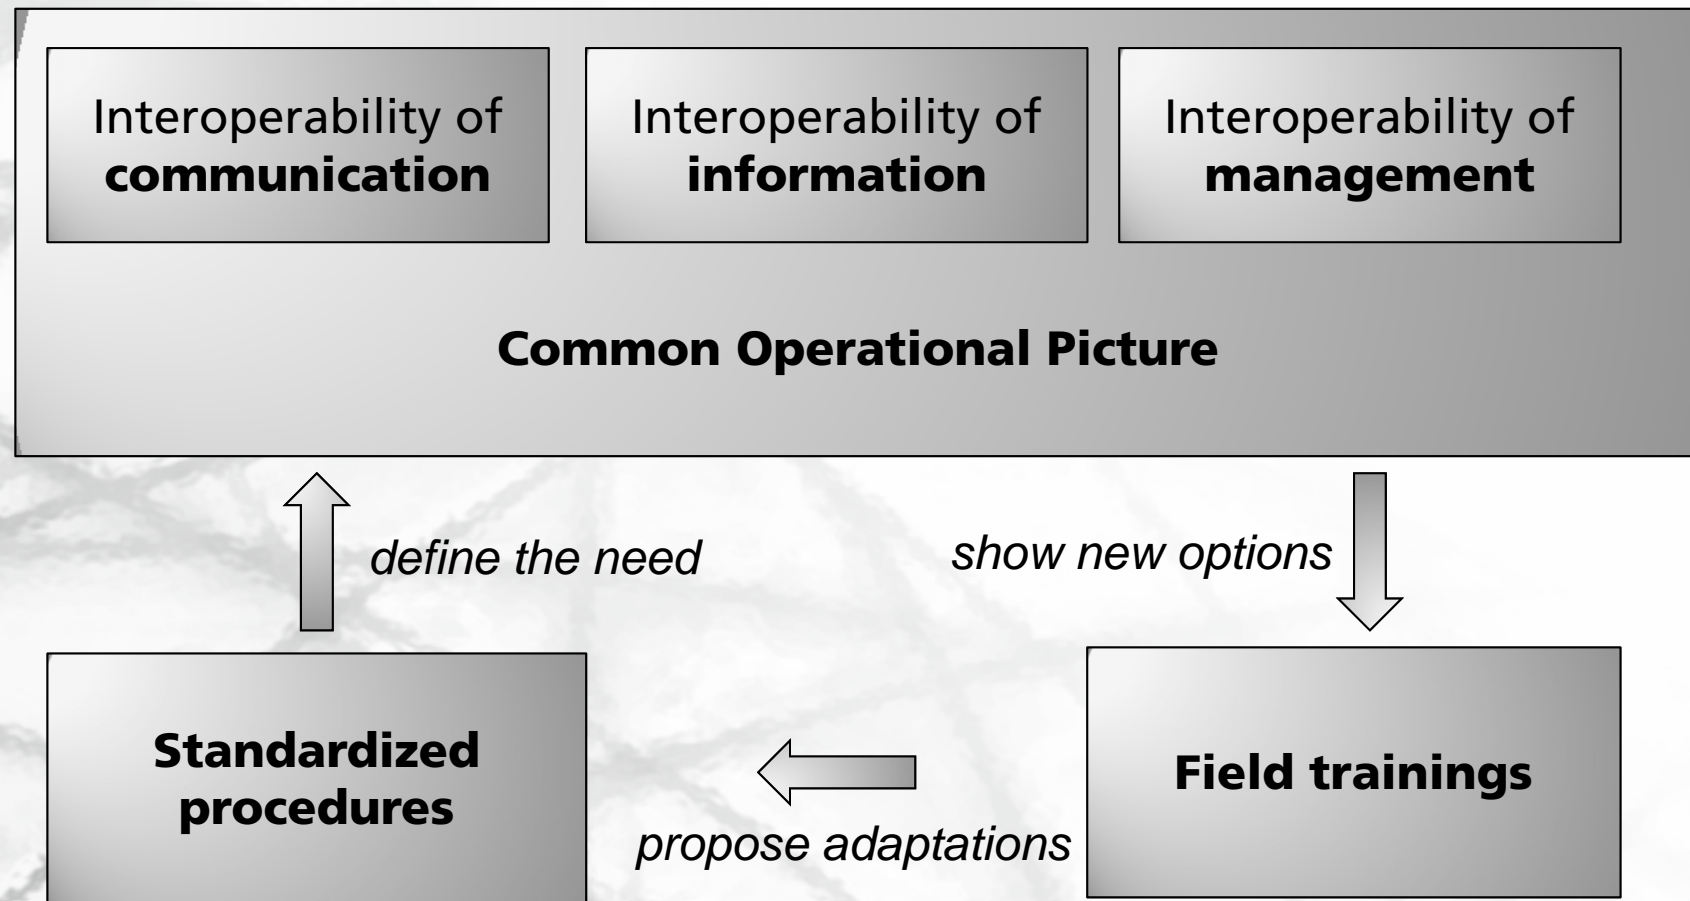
Interoperability of **communication**

Interoperability of **information**

Interoperability of **management**

**Common Operational Picture**

*define the need*

*show new options*

**Standardized procedures**

*propose adaptations*

**Field trainings**